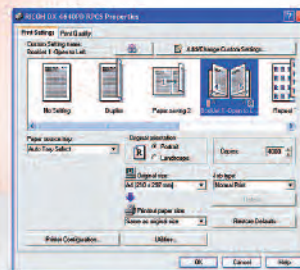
RICOH DX 4640PD RPCS Properties

Print Settings | Print Quality

Custom Setting name:
Booklet 1: Open to Left

A.M/Image Custom Settings...

No Setting
Duplex
Paper saving 2
Booklet 1: Open to L
Repeat

Paper source tray:
Auto Tray Select

Original orientation
Portrait
Landscape

Copies: 4000

Original size:
A4 (210 x 297 mm)

Job type:
Normal Print

Print out paper size:
Same as original size

Restore Defaults

Printer Configuration...
Utilities...

OK
Cancel
Help